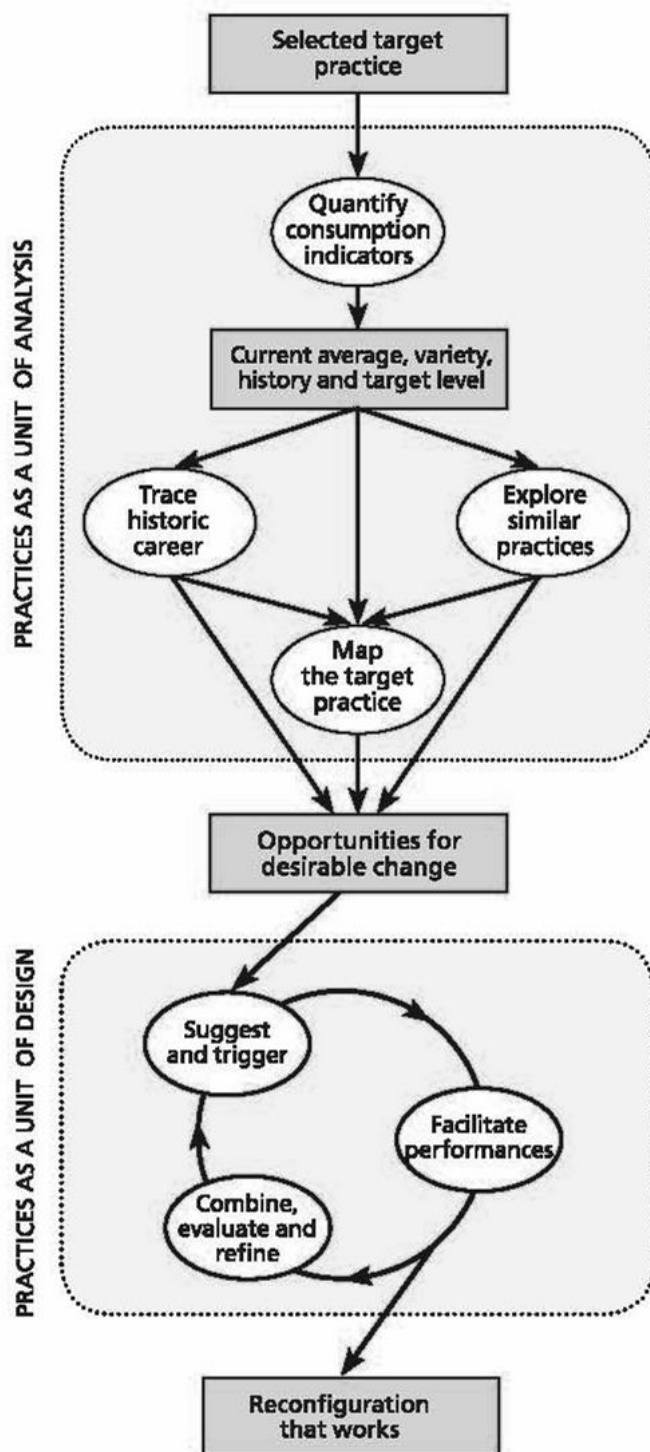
Selected target practice

PRACTICES AS A UNIT OF ANALYSIS

Quantify consumption indicators

Current average, variety, history and target level

Trace historic career

Explore similar practices

Map the target practice

Opportunities for desirable change

PRACTICES AS A UNIT OF DESIGN

Suggest and trigger

Facilitate performances

Combine, evaluate and refine

Reconfiguration that works